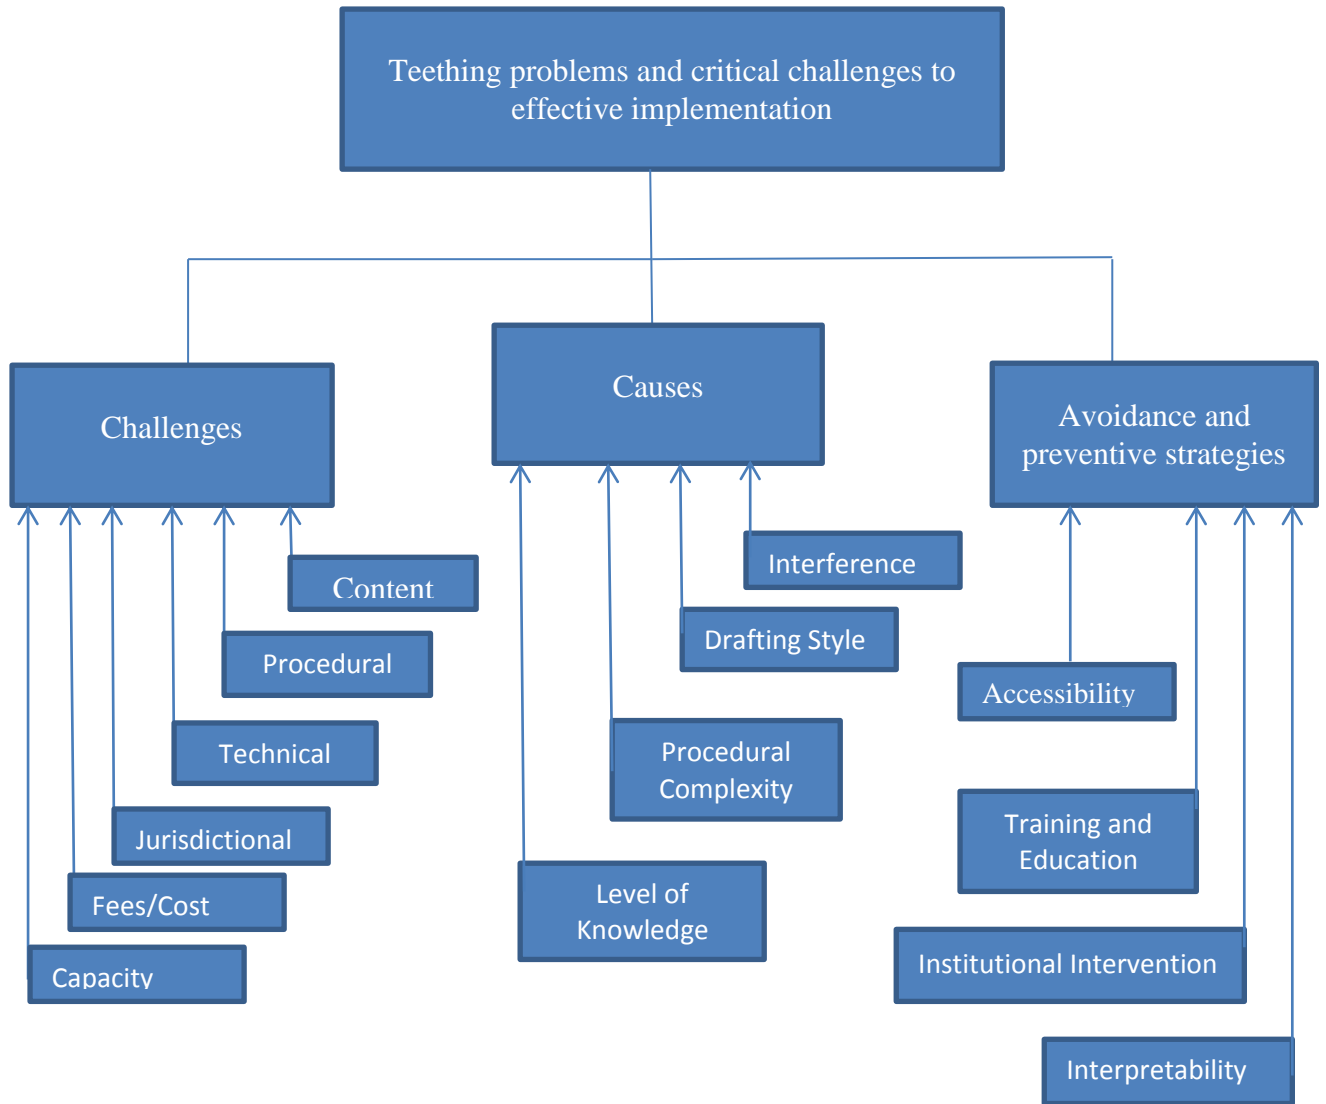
Teething problems and critical challenges to effective implementation

Challenges

Content

Procedural

Technical

Jurisdictional

Fees/Cost

Capacity

Causes

Interference

Drafting Style

Procedural Complexity

Level of Knowledge

Avoidance and preventive strategies

Accessibility

Training and Education

Institutional Intervention

Interpretability